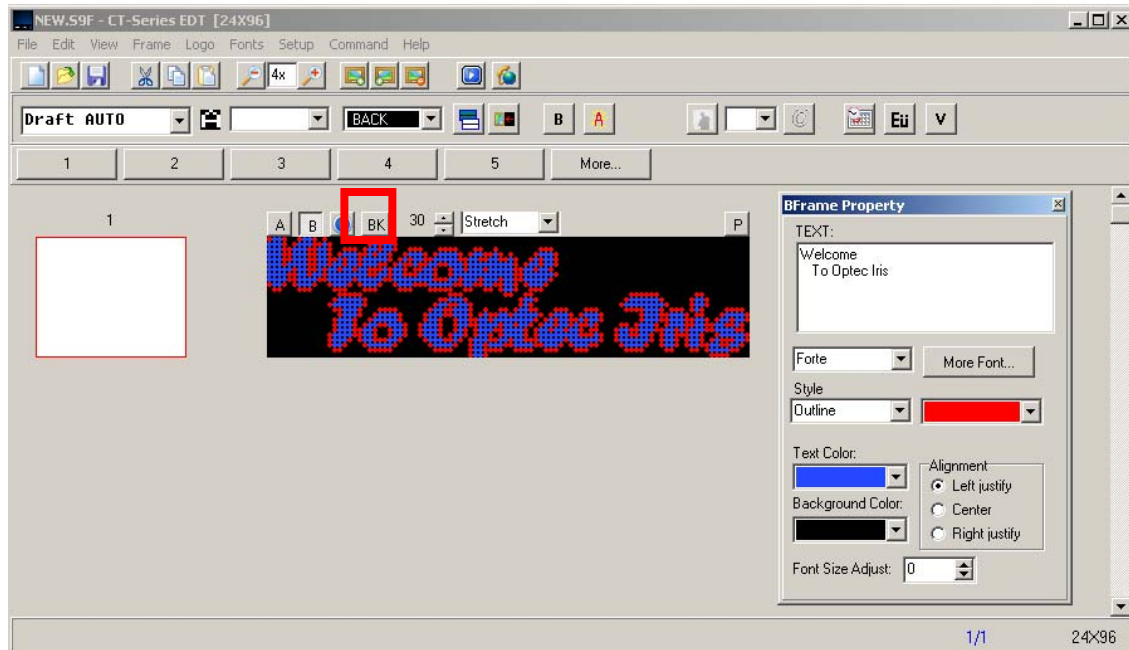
NEW.S9F - CT-Series EDT [24X96]

File Edit View Frame Logo Fonts Setup Command Help

4x

Draft AUTO

BACK

B A

Eü V

1 2 3 4 5 More...

1

A B BK 30 Stretch P

Welcome
To Optec Iris

BFrame Property

TEXT:

Welcome
To Optec Iris

Forte

More Font...

Style

Outline

Text Color:

Alignment

Left justify

Center

Right justify

Background Color:

Font Size Adjust: 0

1/1 24X96